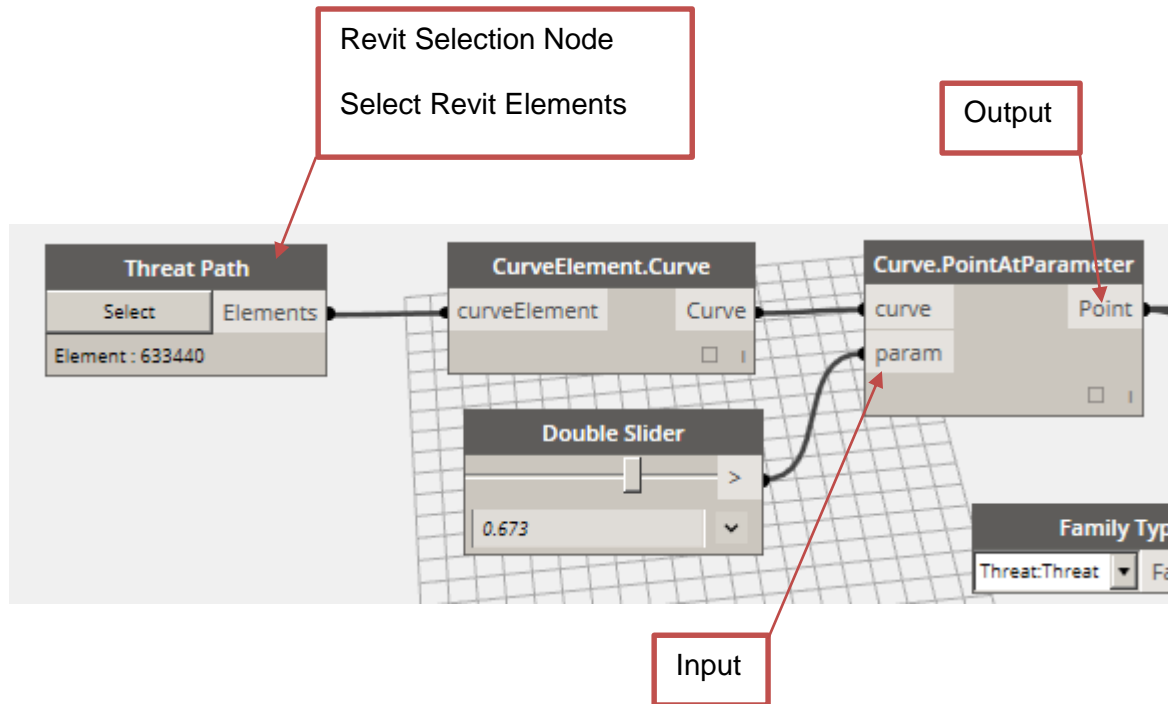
Revit Selection Node

Select Revit Elements

Output

Threat Path

Select

Elements

Element : 633440

CurveElement.Curve

curveElement

Curve

Curve.PointAtParameter

curve

Point

param

Double Slider

>

0.673

Family Typ

Threat:Threat

Fa

Input